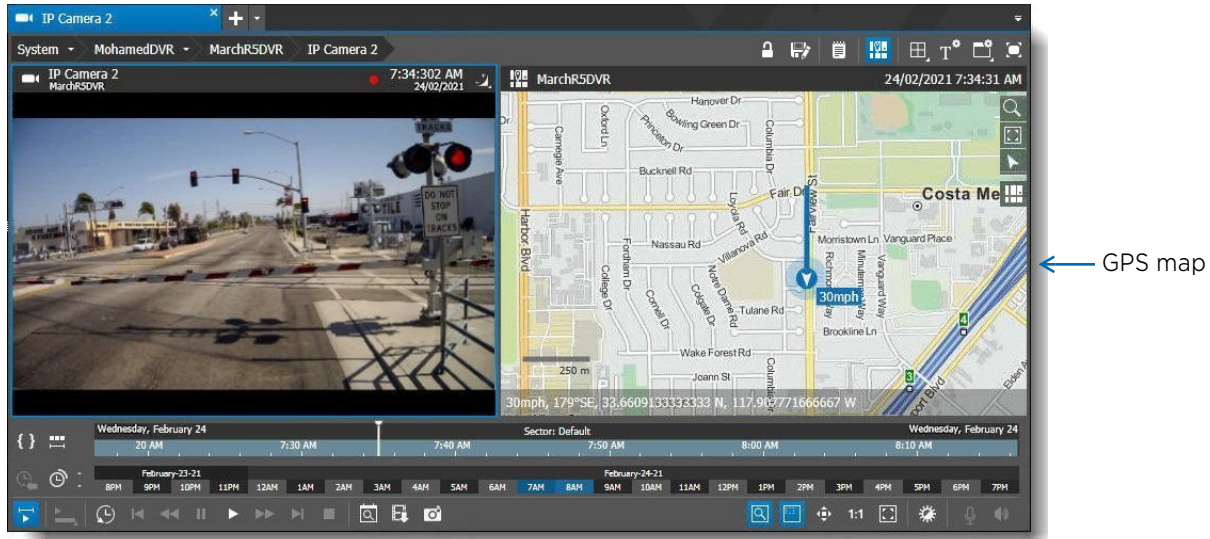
IP Camera 2

System MohamedDVR MarchR5DVR IP Camera 2

IP Camera 2
MarchR5DVR
7:34:302 AM
24/02/2021

MarchR5DVR
24/02/2021 7:34:31 AM

TRACKS
DO NOT STOP ON TRACKS

Hanover Dr
Oxford Ln
Princeton Dr
Bowling Green Dr
Columbia Dr
Carnegie Ave
Bucknell Rd
Fair Dr
Costa Me
Harbor Blvd
Loyola Rd
Nassau Rd
Villanova Rd
Morristown Ln
Vanguard Place
Fordham Dr
College Dr
Cornell Dr
Colgate Dr
Notre Dame Rd
Richmond Way
Minuteman Way
Vanguard Way
Tulane Rd
Brookline Ln
30mph
Wake Forest Rd
250 m
Joann St
Airport Blvd
Elden Av

30mph, 179°SE, 33.6609133333333 N, 117.907771666667 W

GPS map

Wednesday, February 24
Sector: Default
Wednesday, February 24
20 AM
7:30 AM
7:40 AM
7:50 AM
8:00 AM
8:10 AM

February-23-21
February-24-21
8PM 9PM 10PM 11PM 12AM 1AM 2AM 3AM 4AM 5AM 6AM 7AM 8AM 9AM 10AM 11AM 12PM 1PM 2PM 3PM 4PM 5PM 6PM 7PM

1:1